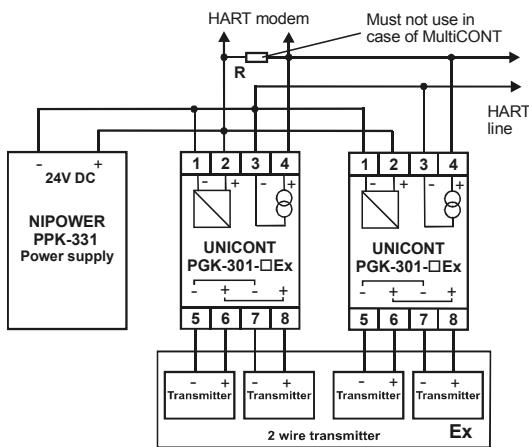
HART modem

Must not use in case of MultiCONT

R

HART line

- +
24V DC

NIPOWER
PPK-331
Power supply

1 2 3 4
- +
- +

UNICONT
PGK-301-☐Ex
+ - - +

5 6 7 8

1 2 3 4
- +
- +

UNICONT
PGK-301-☐Ex
+ - - +

5 6 7 8

- +
Transmitter

- +
Transmitter

- +
Transmitter

- +
Transmitter

2 wire transmitter

Ex